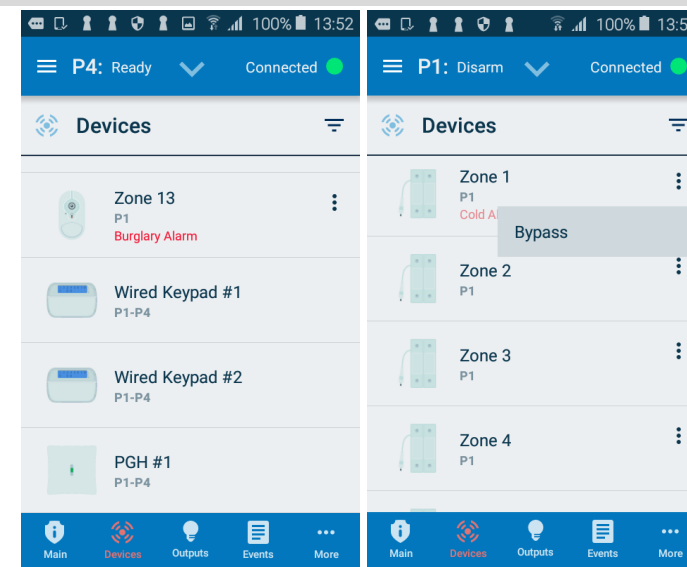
100% 13:52

P4: Ready Connected

Devices

Zone 13
P1
Burglary Alarm

Wired Keypad #1
P1-P4

Wired Keypad #2
P1-P4

PGH #1
P1-P4

Main Devices Outputs Events More

100% 13:5

P1: Disarm Connected

Devices

Zone 1
P1
Cold A

Bypass

Zone 2
P1

Zone 3
P1

Zone 4
P1

Main Devices Outputs Events More